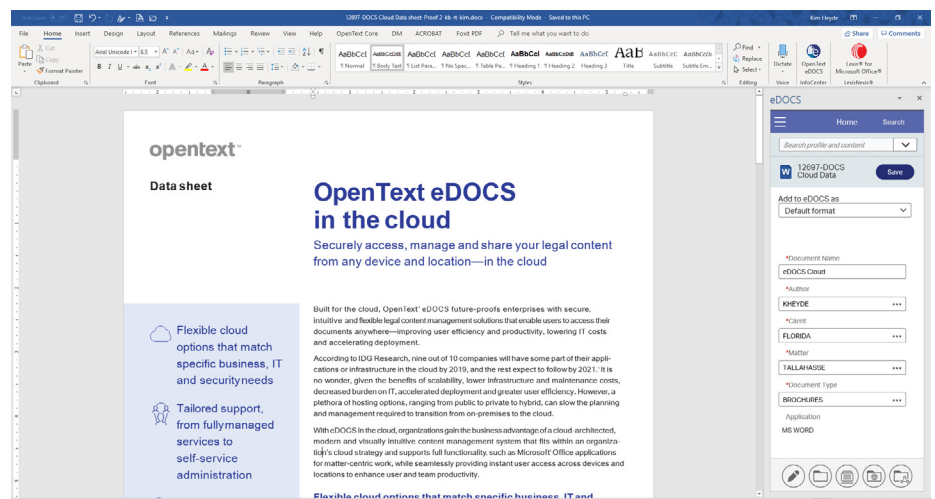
AutoSave 12897-DOCS Cloud Data sheet-Proof 2-kb-rt-kim.docx - Compatibility Mode - Saved to this PC Kim Heyde

File Home Insert Design Layout References Mailings Review View Help OpenText Core DM ACROBAT Foxit PDF Tell me what you want to do Share Comments

Cut Copy Format Painter Paste Clipboard

Arial Unicode I 8.5 A A Aa B I U x x A Font

Paragraph

AaBbCcI AaBbCcDd AaBbCcI AaBbCcI AaBbCcI AaBbCcI AaBbCcDd AaBbCcI AaB AaBbCcC AaBbCcDc
¶ Normal ¶ Body Text ¶ List Para... ¶ No Spac... ¶ Table Pa... ¶ Heading 1 ¶ Heading 2 Heading 3 Title Subtitle Subtle Em...
Styles

Find Replace Select Editing

Dictate Voice OpenText eDOCS InfoCenter Lexis® for Microsoft Office® LexisNexis®

opentext™

Data sheet

OpenText eDOCS in the cloud

Securely access, manage and share your legal content from any device and location—in the cloud

Flexible cloud options that match specific business, IT and securityneeds

Tailored support, from fullymanaged services to self-service administration

Built for the cloud, OpenText™ eDOCS future-proofs enterprises with secure, intuitive and flexible legal content management solutions that enable users to access their documents anywhere—improving user efficiency and productivity, lowering IT costs and accelerating deployment.

According to IDG Research, nine out of 10 companies will have some part of their applications or infrastructure in the cloud by 2019, and the rest expect to follow by 2021.¹ It is no wonder, given the benefits of scalability, lower infrastructure and maintenance costs, decreased burden on IT, accelerated deployment and greater user efficiency. However, a plethora of hosting options, ranging from public to private to hybrid, can slow the planning and management required to transition from on-premises to the cloud.

With eDOCS in the cloud, organizations gain the business advantage of a cloud-architected, modern and visually intuitive content management system that fits within an organization's cloud strategy and supports full functionality, such as Microsoft Office applications for matter-centric work, while seamlessly providing instant user access across devices and locations to enhance user and team productivity.

Flexible cloud options that match specific business, IT and

eDOCS

Home Search

Search profile and content

12897-DOCS Cloud Data

Save

Add to eDOCS as
Default format

*Document Name
eDOCS Cloud

*Author
KHEYDE

*Client
FLORIDA

*Matter
TALLAHASSE

*Document Type
BROCHURES

Application
MS WORD